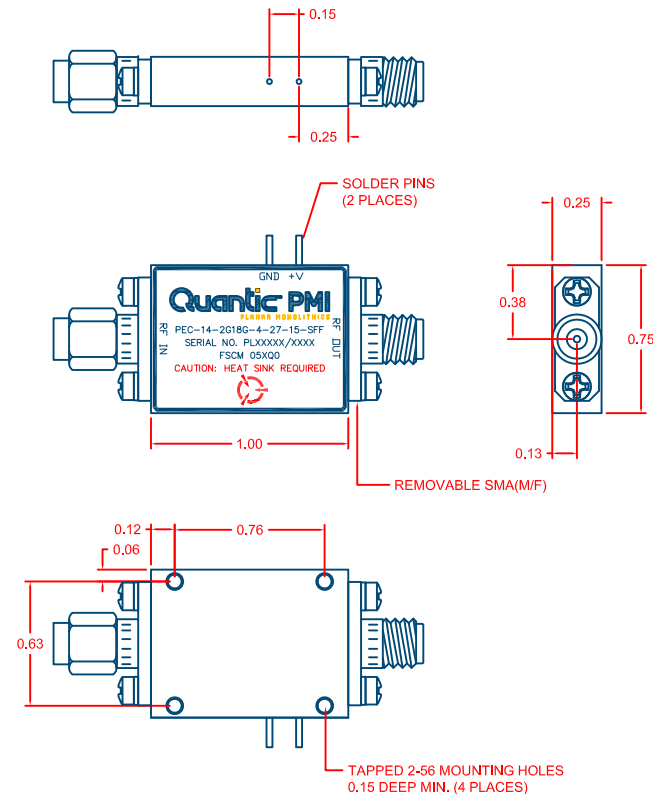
0.15

0.25

SOLDER PINS
(2 PLACES)

GND +V

Quantic PMI
PLANAR MONOLITHICS

RF IN

RF OUT

PEC-14-2G18G-4-27-15-SFF
SERIAL NO. PLXXXXX/XXXX
FSCM 05XQ0
CAUTION: HEAT SINK REQUIRED

1.00

REMOVABLE SMA(M/F)

0.25

0.38

0.75

0.13

0.12

0.76

0.06

0.63

TAPPED 2-56 MOUNTING HOLES
0.15 DEEP MIN. (4 PLACES)